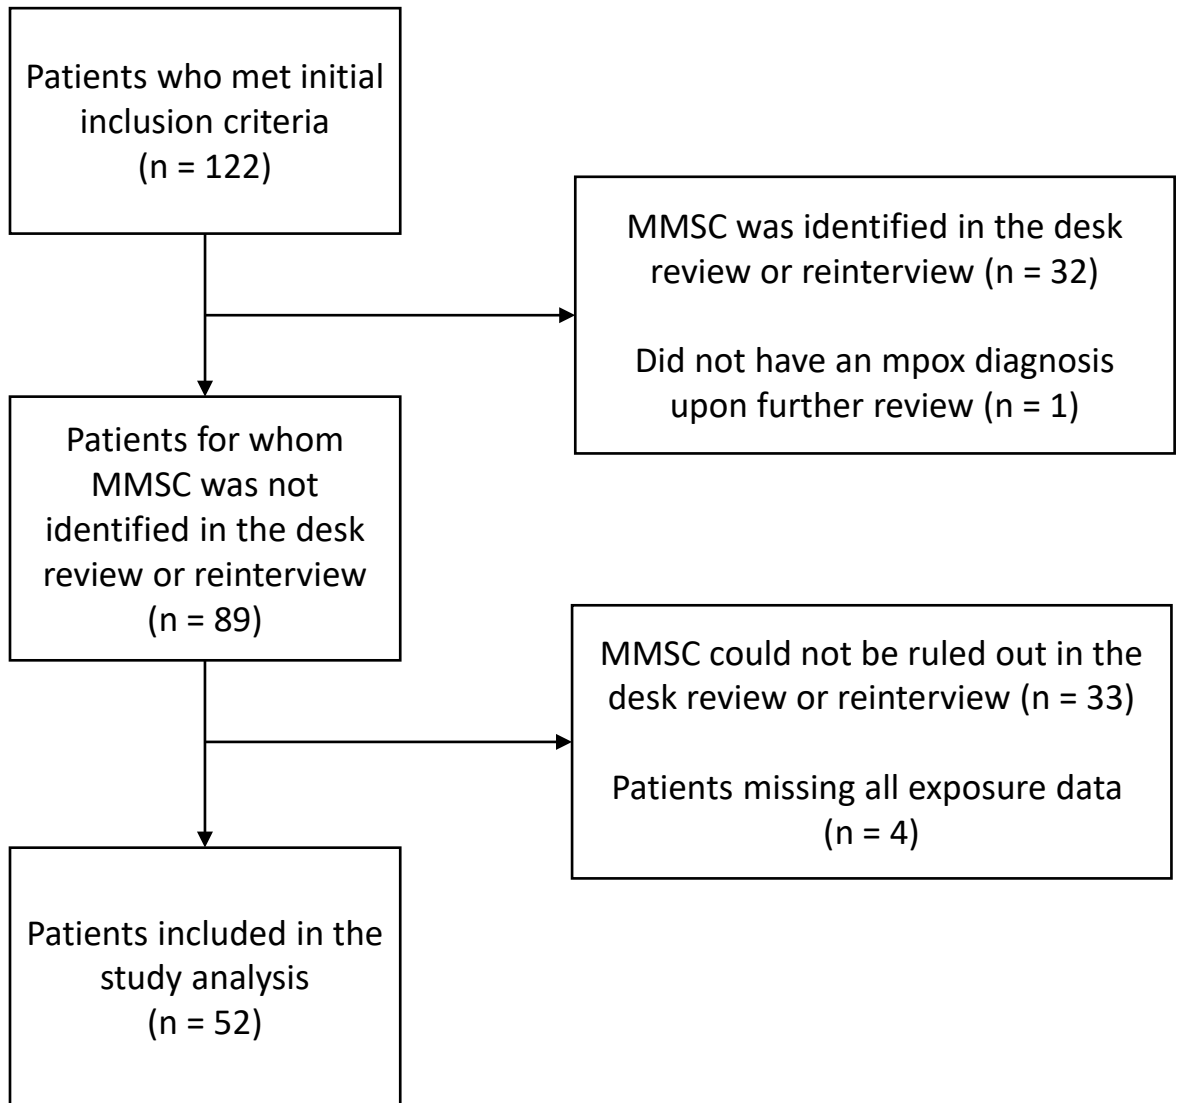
Patients who met initial inclusion criteria (n = 122)

MMSC was identified in the desk review or reinterview (n = 32)

Did not have an mpox diagnosis upon further review (n = 1)

Patients for whom MMSC was not identified in the desk review or reinterview (n = 89)

MMSC could not be ruled out in the desk review or reinterview (n = 33)

Patients missing all exposure data (n = 4)

Patients included in the study analysis (n = 52)